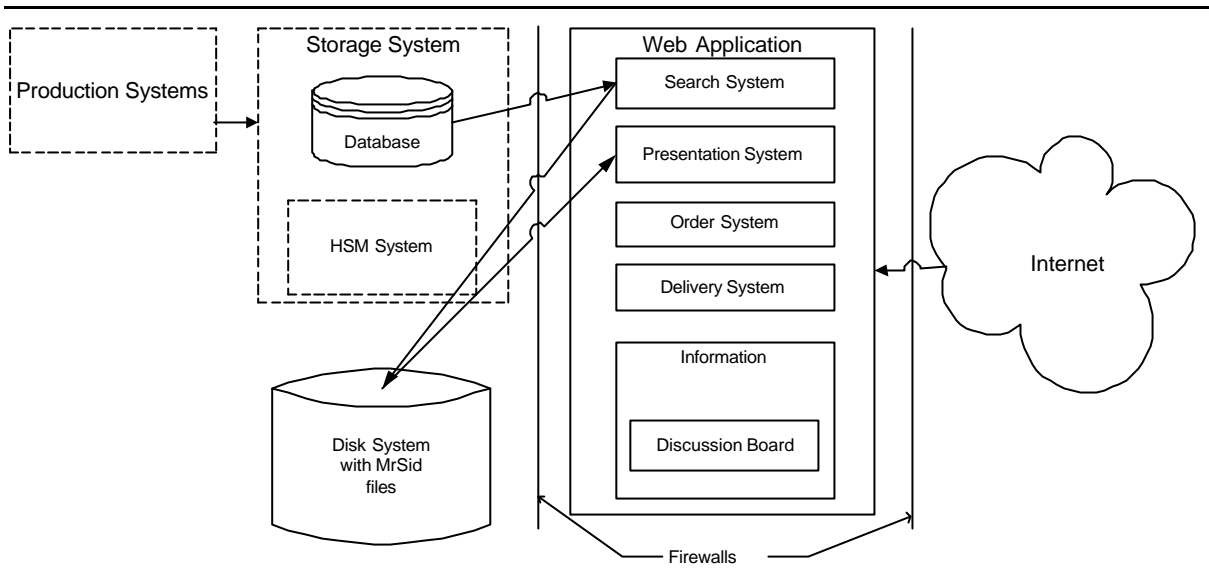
Production Systems

Storage System

Database

HSM System

Web Application

Search System

Presentation System

Order System

Delivery System

Information

Discussion Board

Internet

Disk System with MrSid files

Firewalls